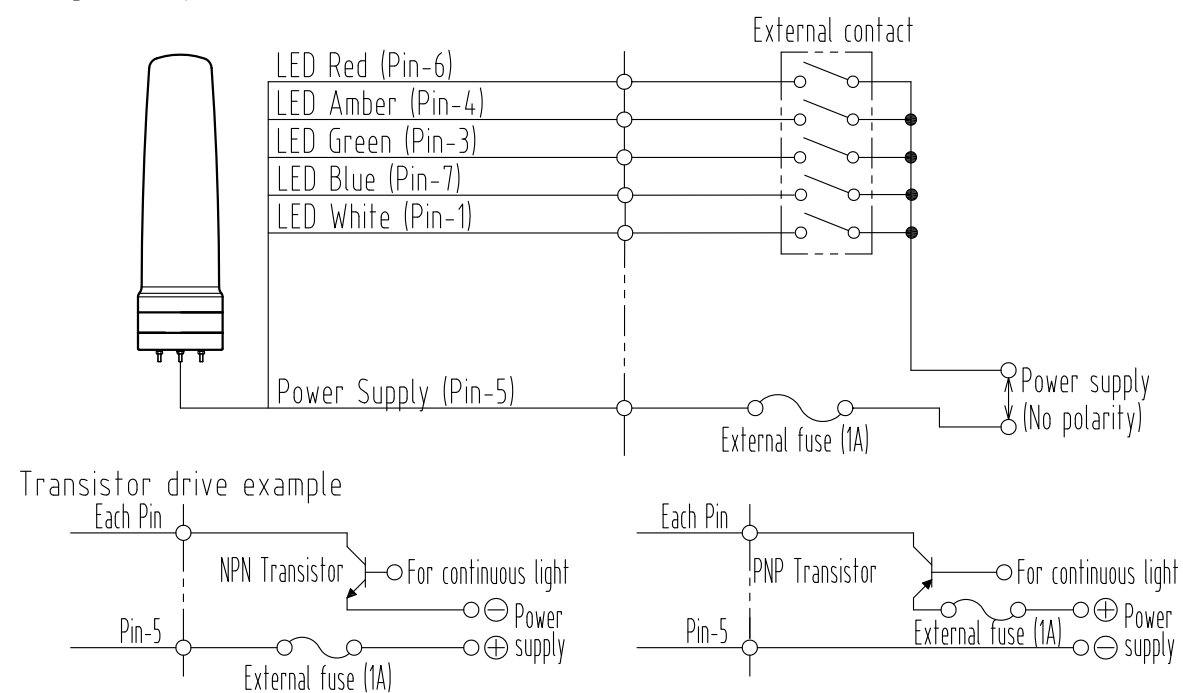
External contact

LED Red (Pin-6)

LED Amber (Pin-4)

LED Green (Pin-3)

LED Blue (Pin-7)

LED White (Pin-1)

Power Supply (Pin-5)

Power supply (No polarity)

External fuse (1A)

Transistor drive example

Each Pin

NPN Transistor

For continuous light

⊖ Power

Pin-5

⊕ supply

External fuse (1A)

Each Pin

PNP Transistor

For continuous light

⊕ Power

Pin-5

External fuse (1A)

⊖ supply